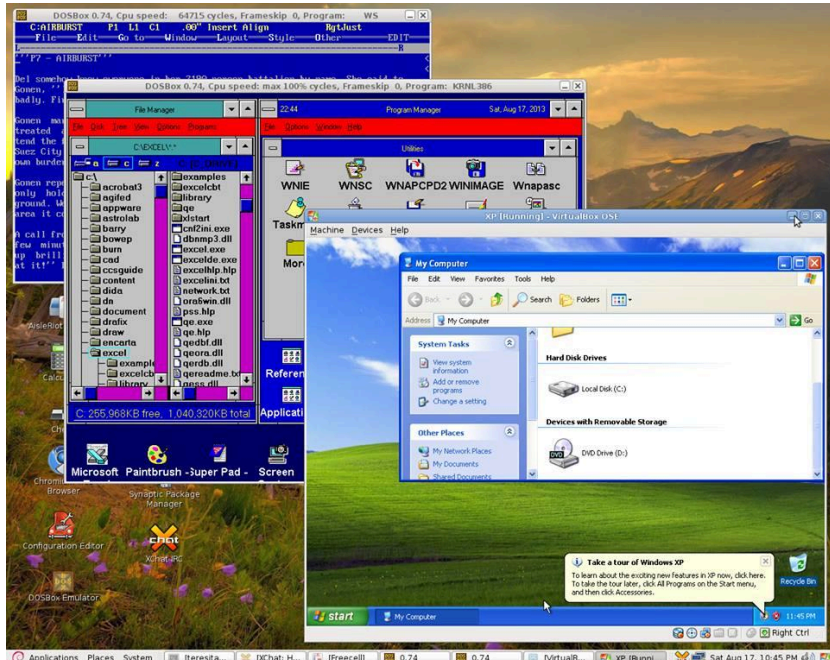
DOSBox 0.74, Cpu speed: 64715 cycles, Frameskip 0, Program: WS
C:AIRBURST P1 L1 C1 .00" Insert Align RgtJust
File Edit Go to Window Layout Style Other EDIT
''F7 - AIRBURST''

Del somebo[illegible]
Gonen, '' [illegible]
badly. Fi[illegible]

Gonen ma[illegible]
treated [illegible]
tend the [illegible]
Suez City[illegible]
own burde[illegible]

Gonen rep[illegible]
only hol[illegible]
ground. W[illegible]
area it c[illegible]

A call fr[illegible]
few minut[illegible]
up brill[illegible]
at it!'' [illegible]

DOSBox 0.74, Cpu speed: max 100% cycles, Frameskip 0, Program: KRNL386

File Manager
File Disk Tree View Options Program
C:\EXCEL\*.*
a c z C: [DRIVE]
c:\
acrobat3
agifed
appware
astrolab
barry
bowop
burn
cad
ccsguide
content
dida
dn
document
drafix
draw
encarta
excel
example
excelcb
library
examples
excelcbt
library
qe
xlstart
cnf2ini.exe
dbnmp3.dll
excel.exe
excelde.exe
excelhlp.hlp
excelini.txt
network.txt
ora6win.dll
pss.hlp
qe.exe
qe.hlp
qedbf.dll
qeora.dll
qerdb.dll
qereadme.txt
qess.dll
C: 255,968KB free, 1,040,320KB total

22:44 Program Manager Sat, Aug 17, 2013
File Options Window Help
Utilities
WNIE WNSC WNAPCPD2 WINIMAGE Wnapasc
Taskm
More
Referen
Applicati

Microsoft Paintbrush Super Pad - Screen

XP [Running] - VirtualBox OSE
Machine Devices Help

My Computer
File Edit View Favorites Tools Help
Back Search Folders
Address My Computer Go
System Tasks
View system information
Add or remove programs
Change a setting
Other Places
My Network Places
My Documents
Shared Documents
Hard Disk Drives
Local Disk (C:)
Devices with Removable Storage
DVD Drive (D:)

Take a tour of Windows XP
To learn about the exciting new features in XP now, click here. To take the tour later, click All Programs on the Start menu, and then click Accessories.

Recycle Bin
start My Computer 11:45 PM
Right Ctrl

AisleRiot
Calc
Chromium Browser
Synaptic Package Manager
Configuration Editor
XChat IRC
DOSBox Emulator

Applications Places System [teresita... [XChat: H... [Freecell] 0.74 0.74 [VirtualB... XP (Runni... Sat Aug 17, 10:45 PM